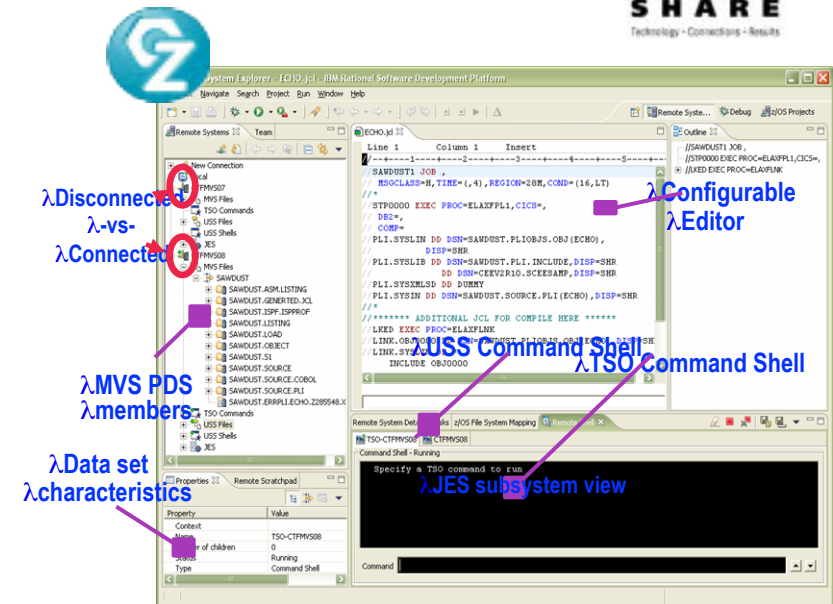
SHARE
Technology · Connections · Results

System Explorer - ECHO.jcl - IBM Rational Software Development Platform

Navigate Search Project Run Window Help

Remote Syste... Debug z/OS Projects

Remote Systems Team

New Connection
Local
CTFMVS07
MVS Files
TSO Commands
USS Files
USS Shells
JES
CTFMVS08
MVS Files
SAWDUST
SAWDUST.ASM.LISTING
SAWDUST.GENERTED.JCL
SAWDUST.ISPF.ISPPROF
SAWDUST.LISTING
SAWDUST.LOAD
SAWDUST.OBJECT
SAWDUST.S1
SAWDUST.SOURCE
SAWDUST.SOURCE.COBOL
SAWDUST.SOURCE.PLI
SAWDUST.ERRPLI.ECHO.Z285548.X
TSO Commands
USS Files
USS Shells
JES

ECHO.jcl

Line 1 Column 1 Insert

//SAWDUST1 JOB ,
// MSGCLASS=H,TIME=(,4),REGION=28M,COND=(16,LT)
//*
//STP0000 EXEC PROC=ELAXFPL1,CICS=,
// DB2=,
// COMP=
//PLI.SYSLIN DD DSN=SAWDUST.PLIOBJS.OBJ(ECHO),
// DISP=SHR
//PLI.SYSLIB DD DSN=SAWDUST.PLI.INCLUDE,DISP=SHR
// DD DSN=CEEV2R10.SCEESAMP,DISP=SHR
//PLI.SYSXMLSD DD DUMMY
//PLI.SYSIN DD DSN=SAWDUST.SOURCE.PLI(ECHO),DISP=SHR
//*
//******* ADDITIONAL JCL FOR COMPILE HERE ******
//LKED EXEC PROC=ELAXFLNK
//LINK.OBJ0000 DD DSN=SAWDUST.PLIOBJS.OBJ(ECHO),DISP=SH
//LINK.SYSLIN DD *
INCLUDE OBJ0000

Outline
//SAWDUST1 JOB ,
//STP0000 EXEC PROC=ELAXFPL1,CICS=,
//LKED EXEC PROC=ELAXFLNK

λDisconnected
λ-vs-
λConnected

λConfigurable
λEditor

λUSS Command Shell
λTSO Command Shell

λMVS PDS
λmembers

λData set
λcharacteristics

λJES subsystem view

Remote System Details Tasks z/OS File System Mapping Remote Shell
TSO-CTFMVS08 CTFMVS08
Command Shell - Running
Specify a TSO command to run
Command

Properties Remote Scratchpad
Property Value
Context
Name TSO-CTFMVS08
Number of children 0
Status Running
Type Command Shell